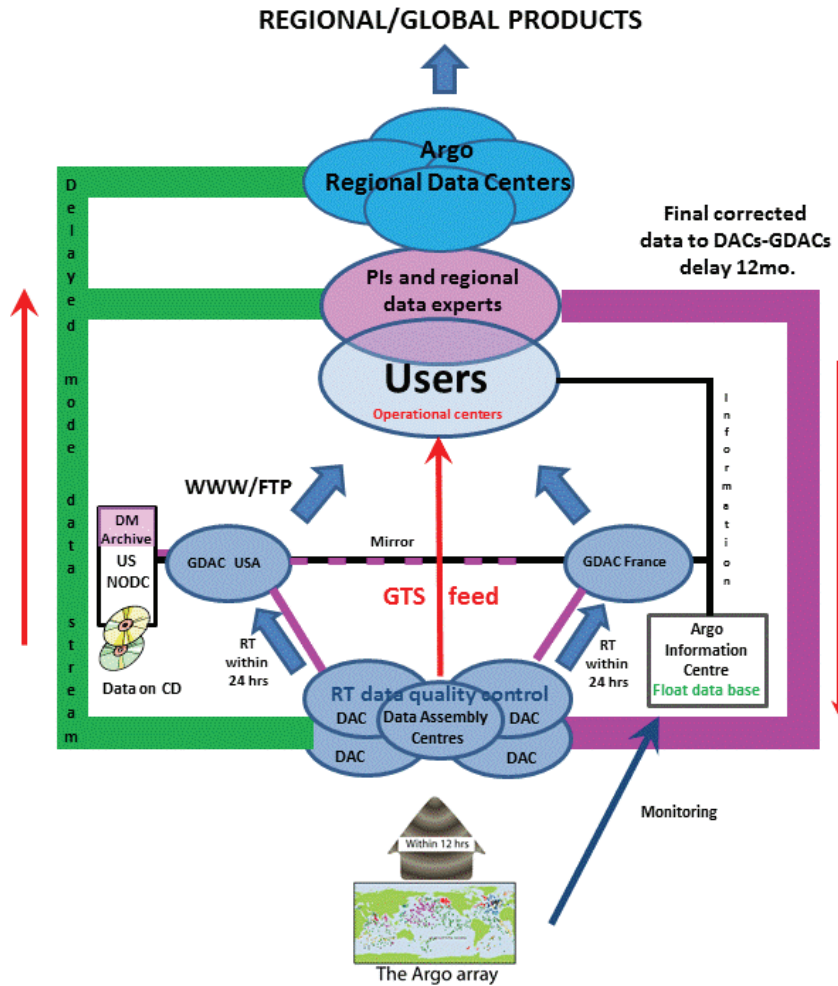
REGIONAL/GLOBAL PRODUCTS

Argo Regional Data Centers

Final corrected data to DACs-GDACs delay 12mo.

Delayed mode data stream

PIs and regional data experts

Users
Operational centers

Information

WWW/FTP

DM Archive
US NODC

GDAC USA

Mirror

GDAC France

GTS feed

Data on CD

RT within 24 hrs

RT within 24 hrs

Argo Information Centre
Float data base

RT data quality control
DAC
Data Assembly Centres
DAC
DAC
DAC

Monitoring

Within 12 hrs

The Argo array